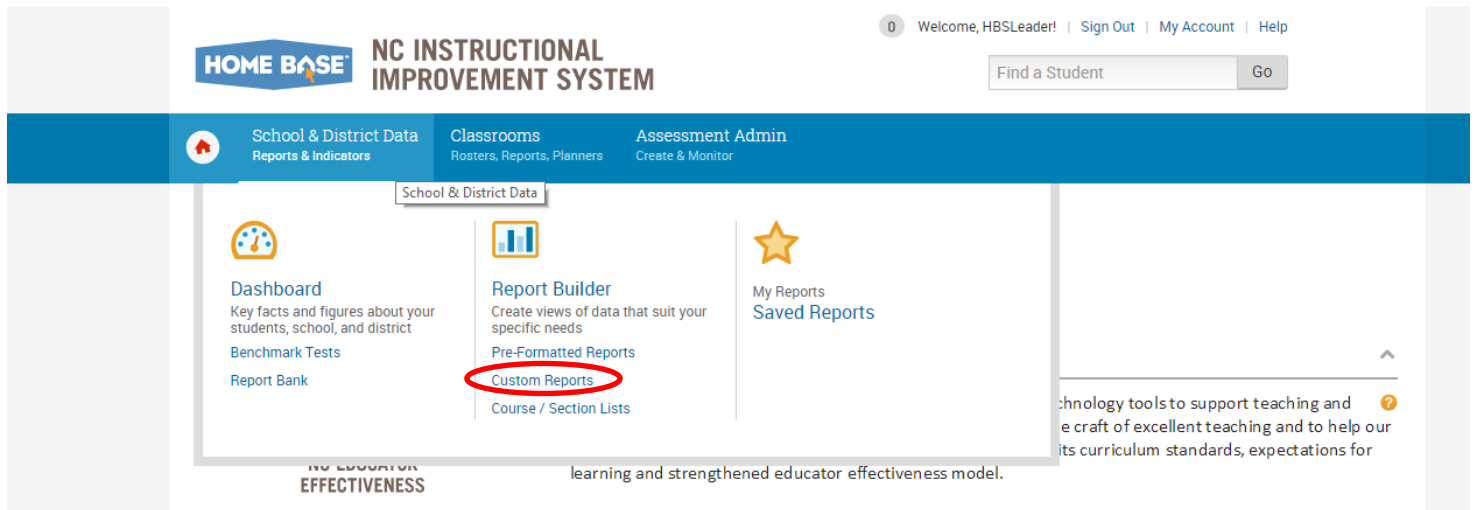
0 Welcome, HBSLeader! | Sign Out | My Account | Help

HOME BASE

NC INSTRUCTIONAL IMPROVEMENT SYSTEM

Find a Student

Go

School & District Data
Reports & Indicators

Classrooms
Rosters, Reports, Planners

Assessment Admin
Create & Monitor

School & District Data

Dashboard
Key facts and figures about your students, school, and district

Benchmark Tests

Report Bank

Report Builder
Create views of data that suit your specific needs

Pre-Formatted Reports

Custom Reports

Course / Section Lists

My Reports
Saved Reports

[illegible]chnology tools to support teaching and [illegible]e craft of excellent teaching and to help our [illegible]its curriculum standards, expectations for learning and strengthened educator effectiveness model.

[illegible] EFFECTIVENESS